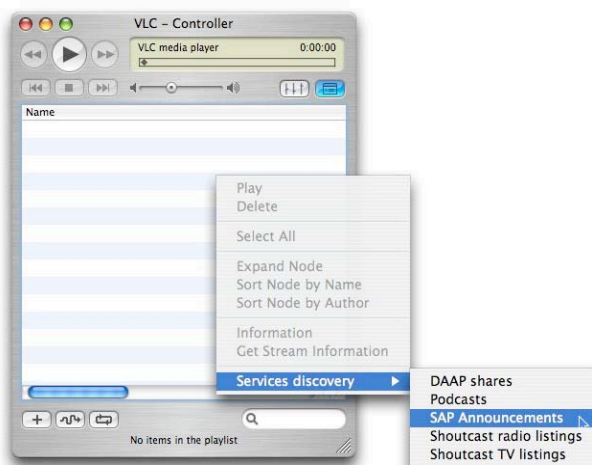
VLC - Controller

VLC media player

0:00:00

Name

Play
Delete

Select All

Expand Node
Sort Node by Name
Sort Node by Author

Information
Get Stream Information

Services discovery

DAAP shares
Podcasts
SAP Announcements
Shoutcast radio listings
Shoutcast TV listings

No items in the playlist